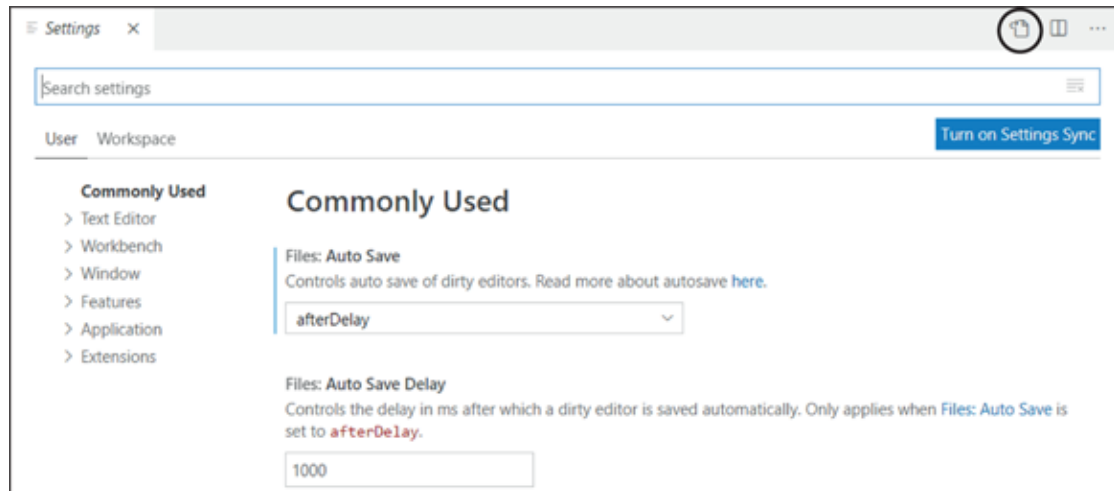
Settings ×

Search settings

User Workspace

Turn on Settings Sync

Commonly Used
> Text Editor
> Workbench
> Window
> Features
> Application
> Extensions

Commonly Used

Files: Auto Save
Controls auto save of dirty editors. Read more about autosave here.

afterDelay

Files: Auto Save Delay
Controls the delay in ms after which a dirty editor is saved automatically. Only applies when Files: Auto Save is set to afterDelay.

1000